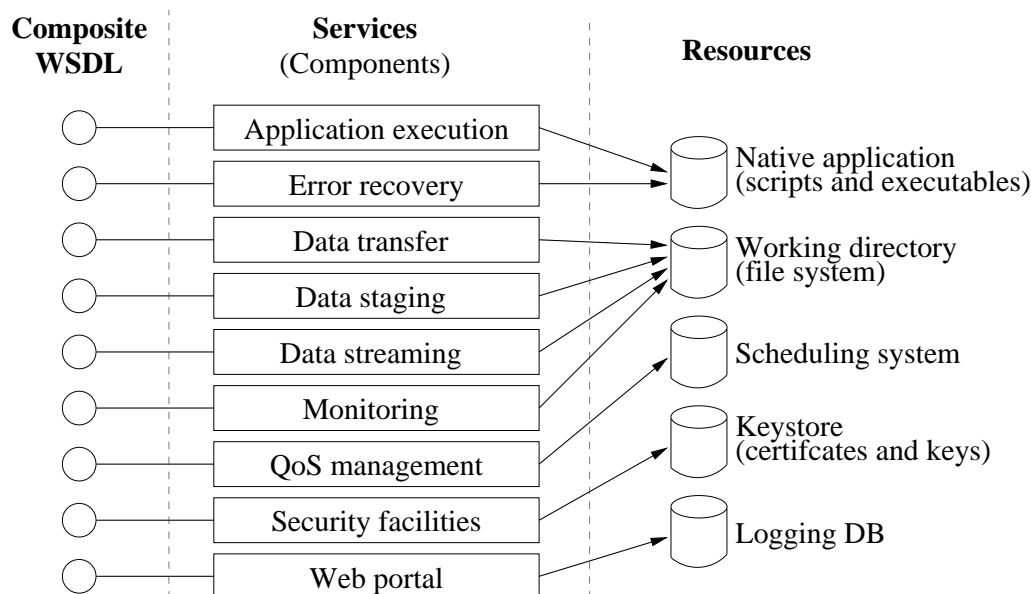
Composite WSDL

Services (Components)

Resources

Application execution

Error recovery

Data transfer

Data staging

Data streaming

Monitoring

QoS management

Security facilities

Web portal

Native application (scripts and executables)

Working directory (file system)

Scheduling system

Keystore (certifcates and keys)

Logging DB